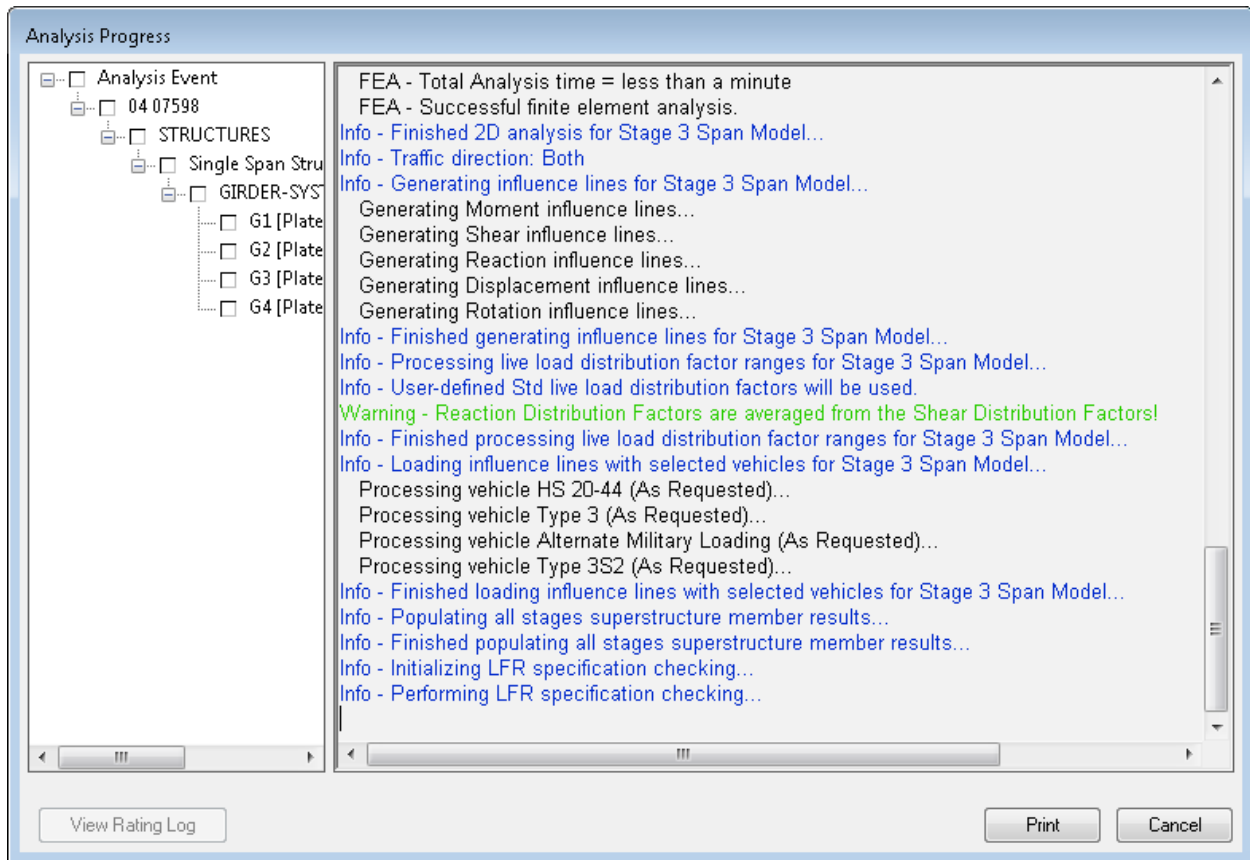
Analysis Progress

Analysis Event
04 07598
STRUCTURES
Single Span Stru
GIRDER-SYST
G1 [Plate
G2 [Plate
G3 [Plate
G4 [Plate

FEA - Total Analysis time = less than a minute
FEA - Successful finite element analysis.
Info - Finished 2D analysis for Stage 3 Span Model...
Info - Traffic direction: Both
Info - Generating influence lines for Stage 3 Span Model...
Generating Moment influence lines...
Generating Shear influence lines...
Generating Reaction influence lines...
Generating Displacement influence lines...
Generating Rotation influence lines...
Info - Finished generating influence lines for Stage 3 Span Model...
Info - Processing live load distribution factor ranges for Stage 3 Span Model...
Info - User-defined Std live load distribution factors will be used.
Warning - Reaction Distribution Factors are averaged from the Shear Distribution Factors!
Info - Finished processing live load distribution factor ranges for Stage 3 Span Model...
Info - Loading influence lines with selected vehicles for Stage 3 Span Model...
Processing vehicle HS 20-44 (As Requested)...
Processing vehicle Type 3 (As Requested)...
Processing vehicle Alternate Military Loading (As Requested)...
Processing vehicle Type 3S2 (As Requested)...
Info - Finished loading influence lines with selected vehicles for Stage 3 Span Model...
Info - Populating all stages superstructure member results...
Info - Finished populating all stages superstructure member results...
Info - Initializing LFR specification checking...
Info - Performing LFR specification checking...

View Rating Log
Print
Cancel